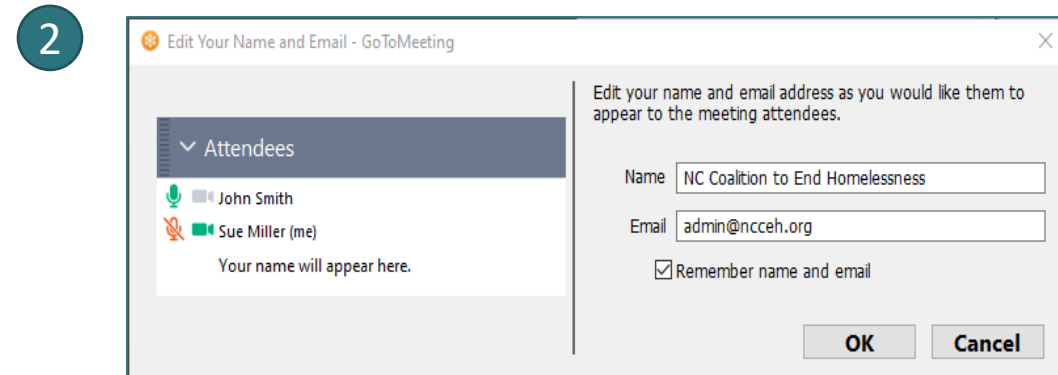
2

Edit Your Name and Email - GoToMeeting

Attendees

John Smith

Sue Miller (me)

Your name will appear here.

Edit your name and email address as you would like them to appear to the meeting attendees.

Name NC Coalition to End Homelessness

Email admin@ncceh.org

Remember name and email

OK

Cancel